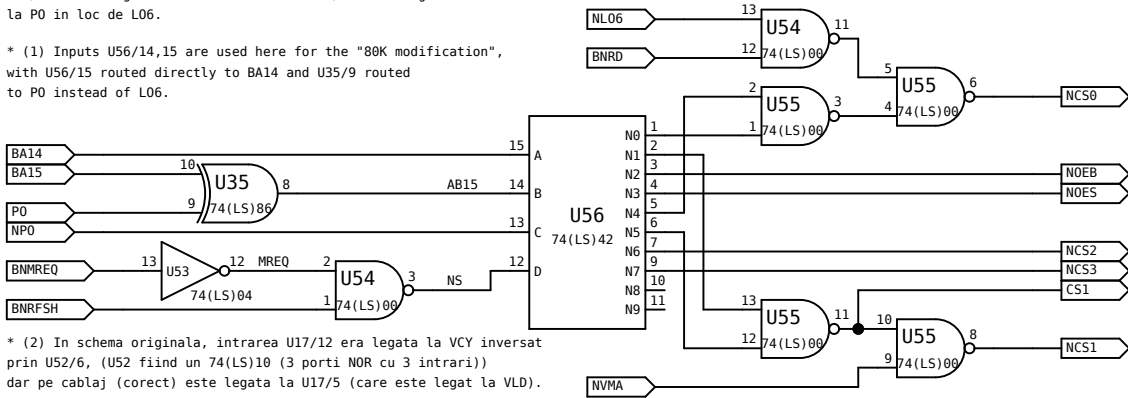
la PO in loc de L06.

* (1) Inputs U56/14,15 are used here for the "80K modification", with U56/15 routed directly to BA14 and U35/9 routed to PO instead of L06.

NL06
13
U54
11
BNRD
12
74(LS)00
5
U55
6
NCS0
2
U55
3
4
74(LS)00
1
74(LS)00
1
N0
2
N1
3
N2
NOEB
4
N3
NOES
5
N4
15
A
BA14
10
BA15
U35
8
AB15
14
B
U56
74(LS)42
PO
9
74(LS)86
NPO
13
C
6
N5
7
N6
NCS2
9
N7
NCS3
BNMREQ
13
U53
12
MREQ
2
U54
3
NS
12
D
10
N8
CS1
74(LS)04
11
N9
BNRFSH
1
74(LS)00
13
U55
11
10
U55
8
12
74(LS)00
NCS1
9
74(LS)00
NVMA

* (2) In schema originala, intrarea U17/12 era legata la VCY inversat prin U52/6, (U52 fiind un 74(LS)10 (3 porti NOR cu 3 intrari)) dar pe cablaj (corect) este legata la U17/5 (care este legat la VLD).